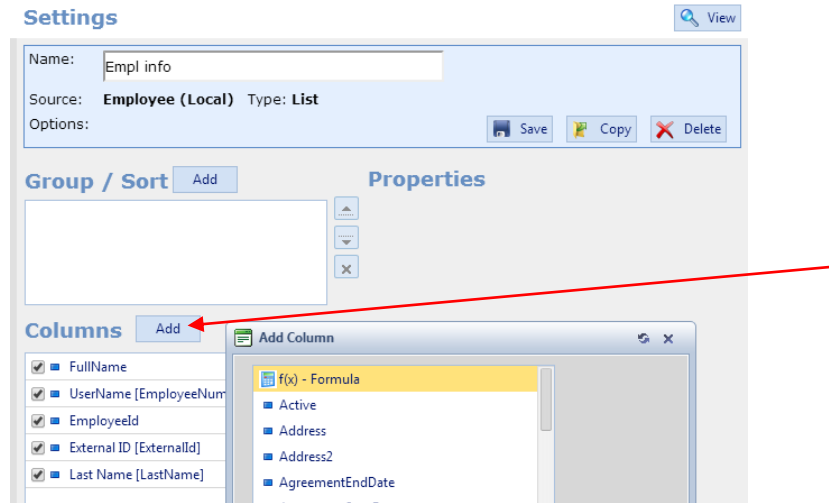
Settings

View

Name: Empl info

Source: Employee (Local) Type: List

Options:

Save Copy Delete

Group / Sort Add

Properties

Columns Add

FullName

UserName [EmployeeNum

EmployeeId

External ID [ExternalId]

Last Name [LastName]

Add Column

f(x) - Formula

Active

Address

Address2

AgreementEndDate